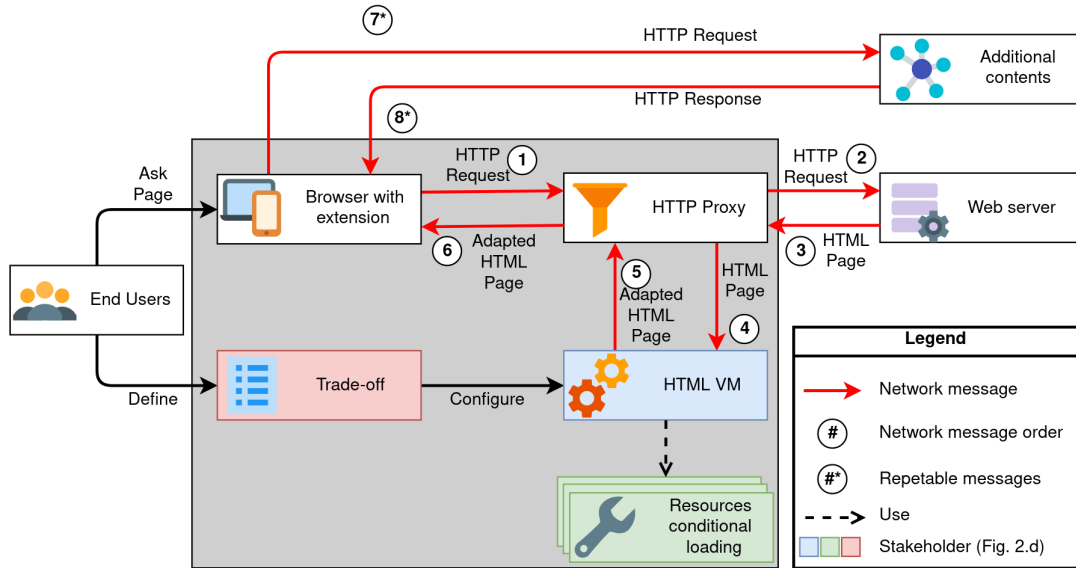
7*

HTTP Request

Additional contents

HTTP Response

8*

Ask Page

Browser with extension

HTTP Request 1

HTTP Proxy

HTTP Request 2

Web server

6 Adapted HTML Page

3 HTML Page

End Users

5 Adapted HTML Page

HTML Page 4

Trade-off

Configure

HTML VM

Define

Resources conditional loading

Legend

Network message

# Network message order

#* Repetable messages

Use

Stakeholder (Fig. 2.d)